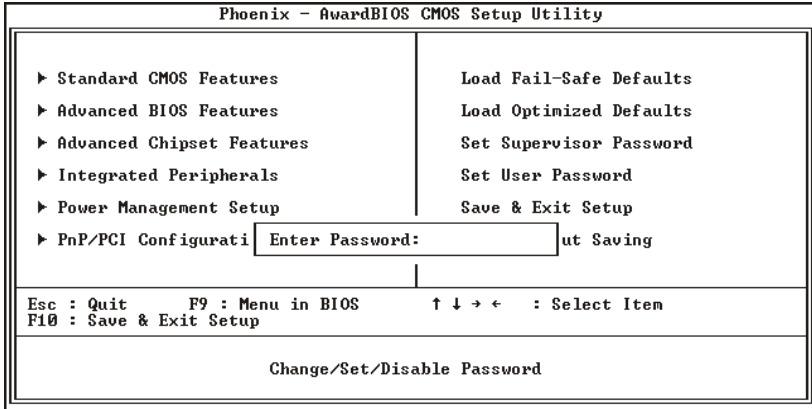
Phoenix - AwardBIOS CMOS Setup Utility

▶ Standard CMOS Features

▶ Advanced BIOS Features

▶ Advanced Chipset Features

▶ Integrated Peripherals

▶ Power Management Setup

▶ PnP/PCI Configurati

Enter Password:

Load Fail-Safe Defaults

Load Optimized Defaults

Set Supervisor Password

Set User Password

Save & Exit Setup

ut Saving

Esc : Quit F9 : Menu in BIOS ↑ ↓ → ← : Select Item
F10 : Save & Exit Setup

Change/Set/Disable Password